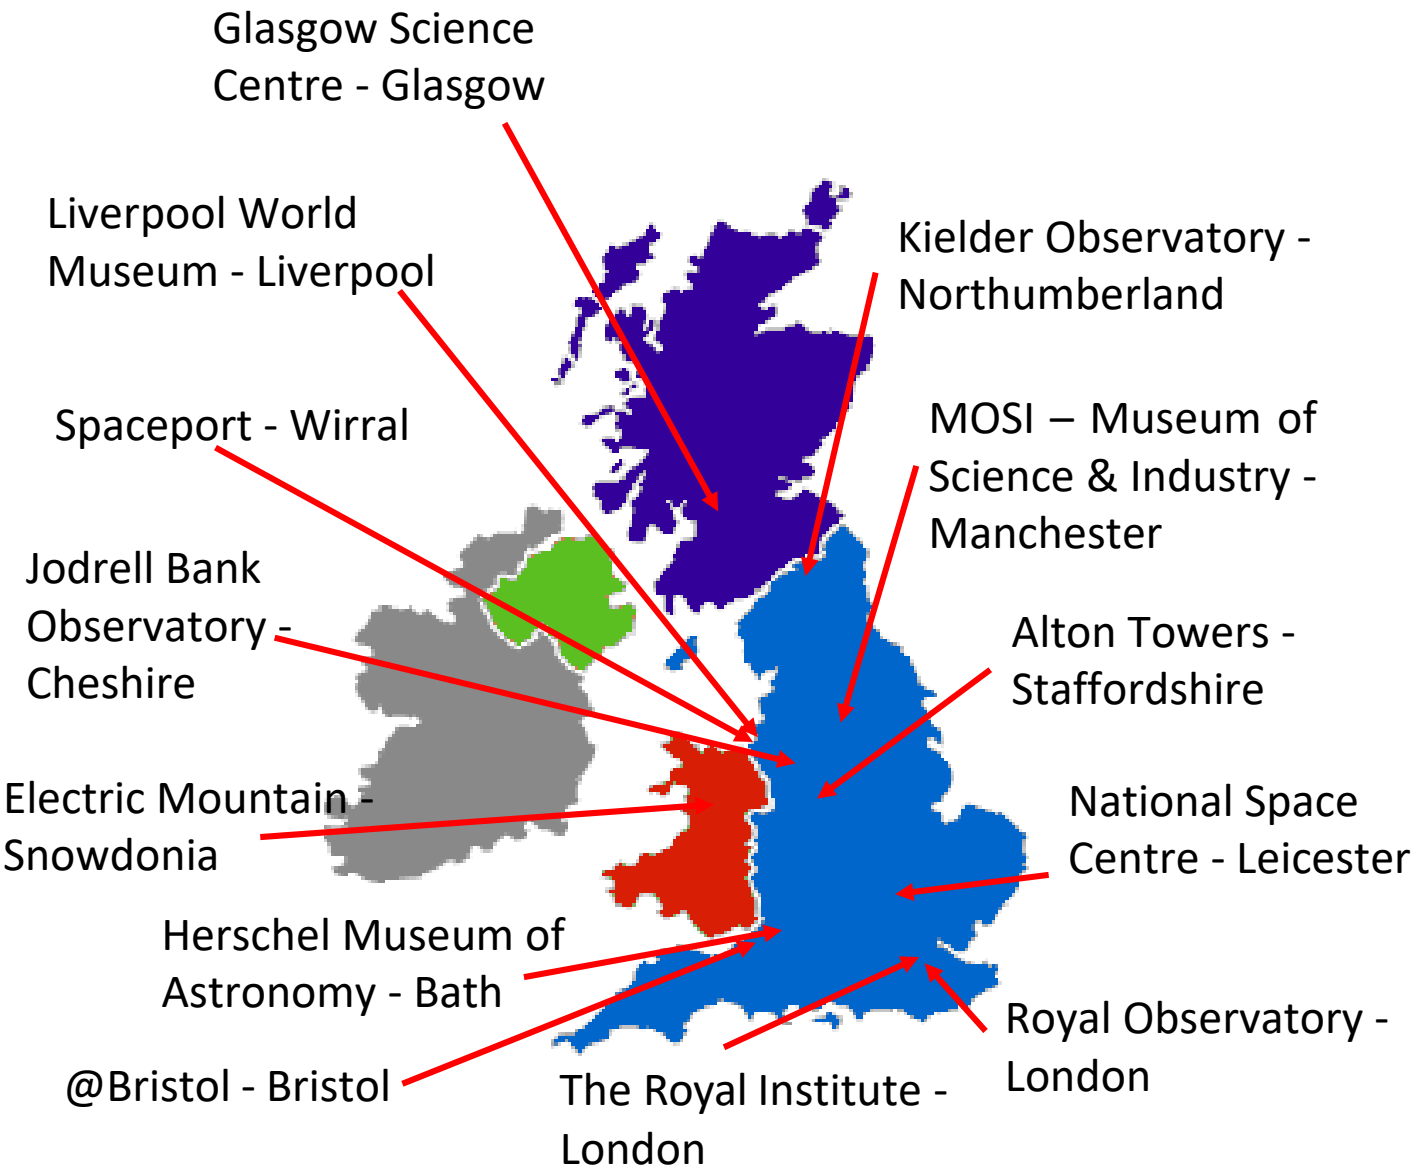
Glasgow Science Centre - Glasgow

Liverpool World Museum - Liverpool

Kielder Observatory - Northumberland

Spaceport - Wirral

MOSI – Museum of Science & Industry - Manchester

Jodrell Bank Observatory - Cheshire

Alton Towers - Staffordshire

Electric Mountain - Snowdonia

National Space Centre - Leicester

Herschel Museum of Astronomy - Bath

Royal Observatory - London

@Bristol - Bristol

The Royal Institute - London